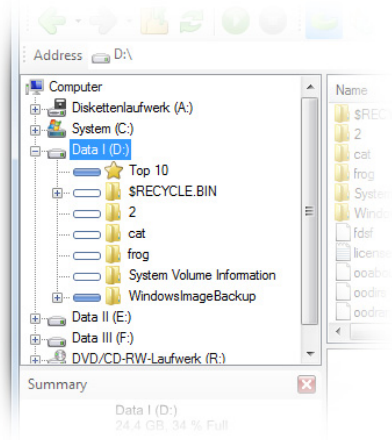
Address D:\

Computer
Diskettenlaufwerk (A:)
System (C:)
Data I (D:)
Top 10
$RECYCLE.BIN
2
cat
frog
System Volume Information
WindowsImageBackup
Data II (E:)
Data III (F:)
DVD/CD-RW-Laufwerk (R:)

Name
$RECYCLE
2
cat
frog
System
Windo
fdsf
licens
ooab
oodis
oodre

Summary
Data I (D:)
24,4 GB, 34 % Full